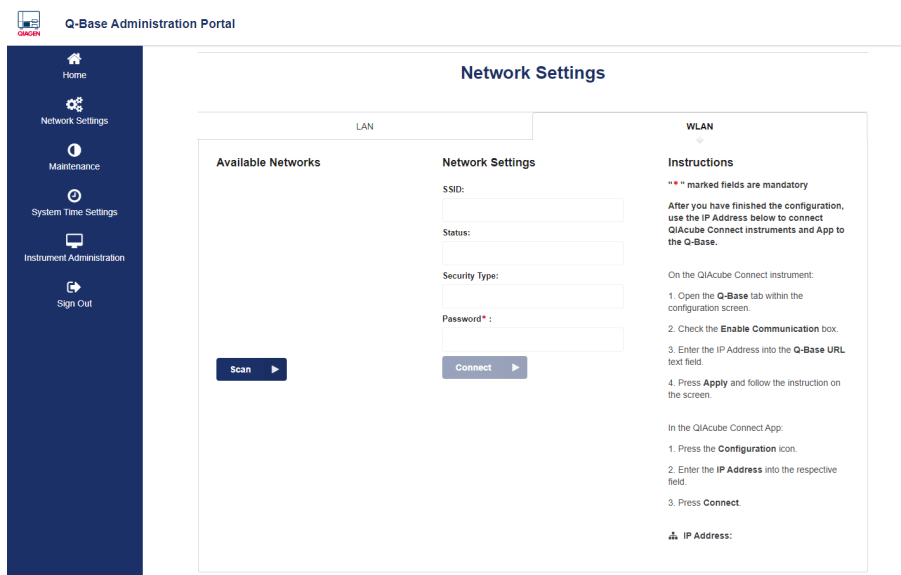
QIAGEN

Q-Base Administration Portal

Home

Network Settings

Maintenance

System Time Settings

Instrument Administration

Sign Out

Network Settings

LAN

WLAN

Available Networks

Scan

Network Settings

SSID:

Status:

Security Type:

Password* :

Connect

Instructions

"*" marked fields are mandatory

After you have finished the configuration, use the IP Address below to connect QIAcube Connect instruments and App to the Q-Base.

On the QIAcube Connect instrument:

1. Open the Q-Base tab within the configuration screen.

2. Check the Enable Communication box.

3. Enter the IP Address into the Q-Base URL text field.

4. Press Apply and follow the instruction on the screen.

In the QIAcube Connect App:

1. Press the Configuration icon.

2. Enter the IP Address into the respective field.

3. Press Connect.

IP Address: